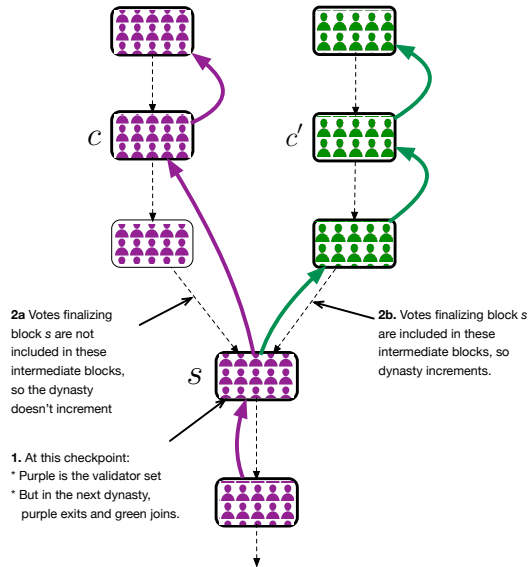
$c$

$c'$

**2a** Votes finalizing block *s* are not included in these intermediate blocks, so the dynasty doesn't increment

**2b.** Votes finalizing block *s* are included in these intermediate blocks, so dynasty increments.

$s$

**1.** At this checkpoint:
* Purple is the validator set
* But in the next dynasty, purple exits and green joins.